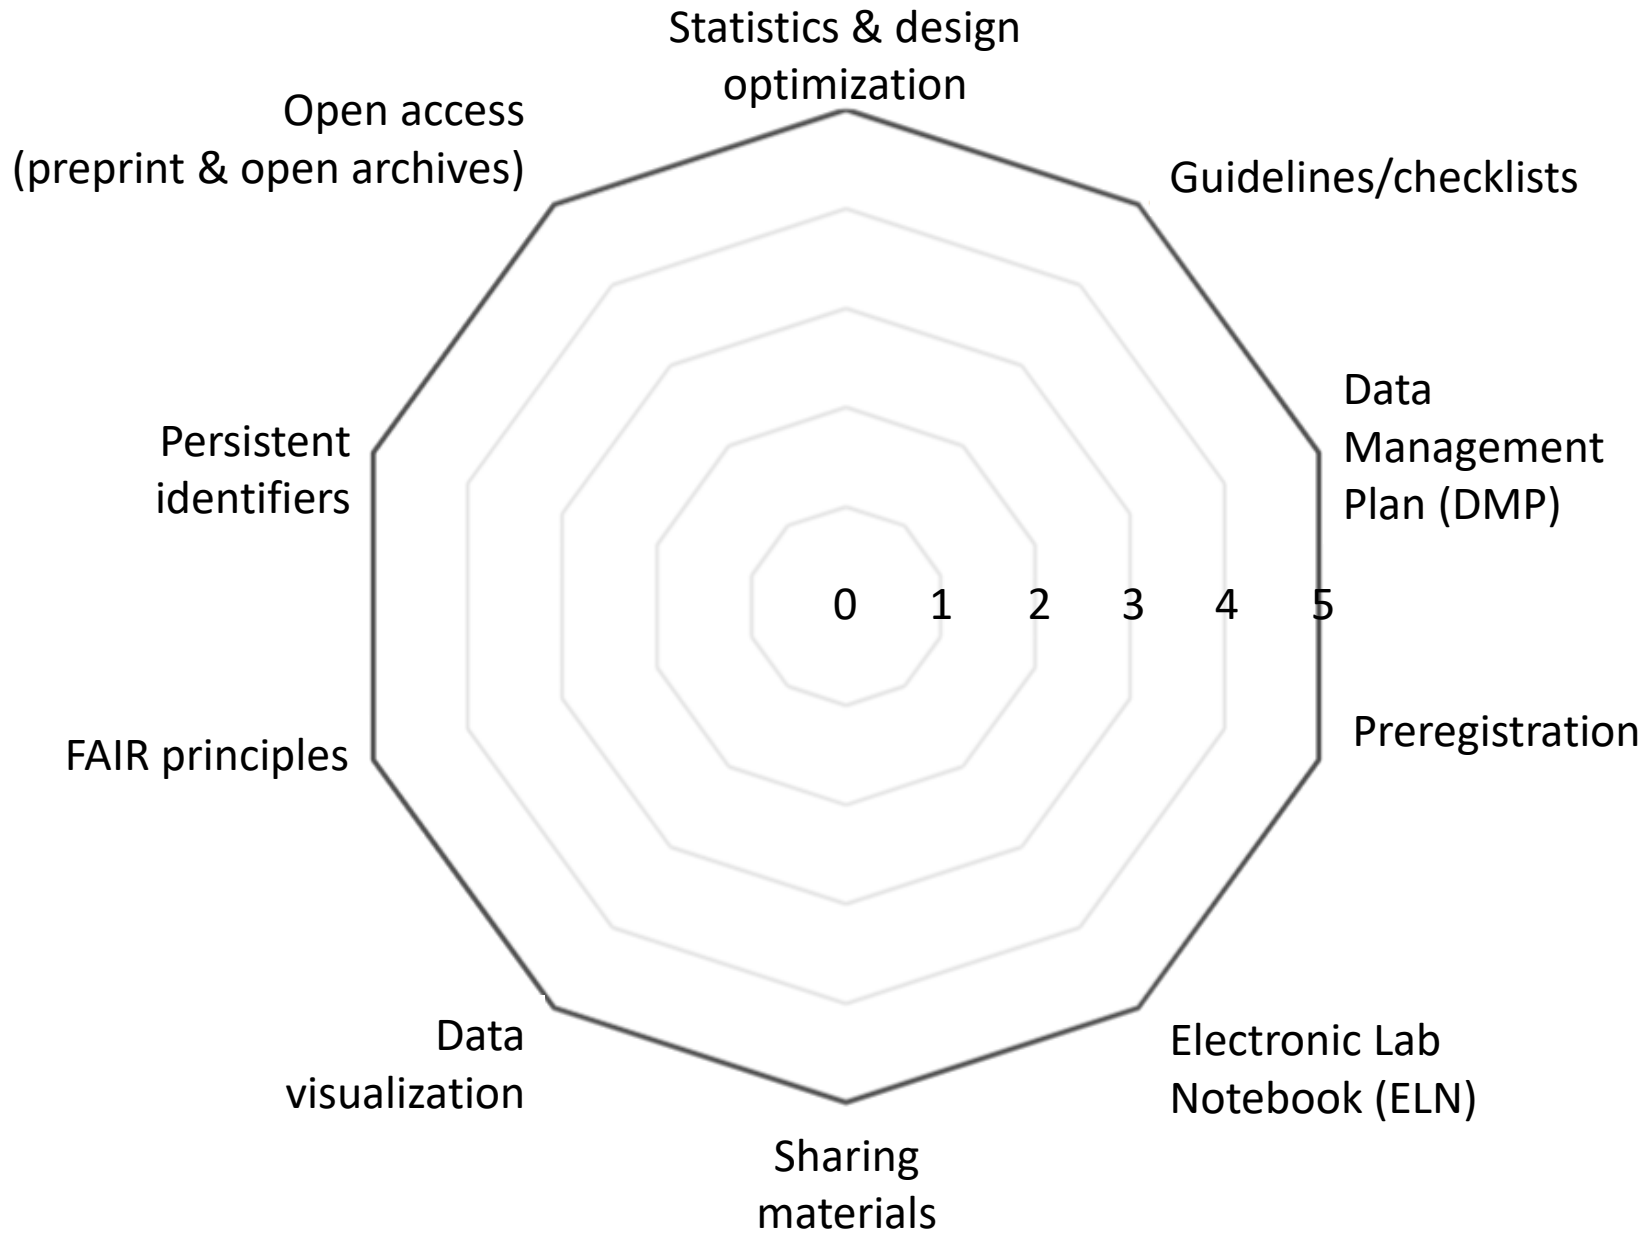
Statistics & design optimization

Guidelines/checklists

Data Management Plan (DMP)

Preregistration

Electronic Lab Notebook (ELN)

Sharing materials

Data visualization

FAIR principles

Persistent identifiers

Open access (preprint & open archives)

0 1 2 3 4 5